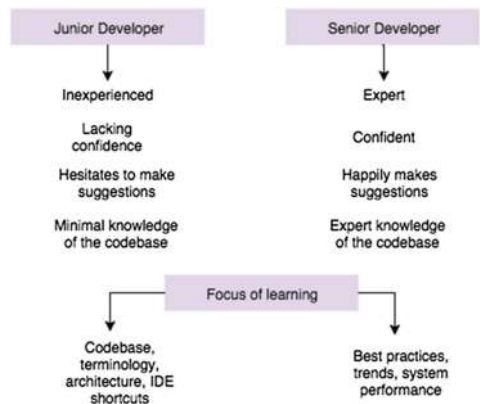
Junior Developer

Inexperienced

Lacking confidence

Hesitates to make suggestions

Minimal knowledge of the codebase

Senior Developer

Expert

Confident

Happily makes suggestions

Expert knowledge of the codebase

Focus of learning

Codebase, terminology, architecture, IDE shortcuts

Best practices, trends, system performance